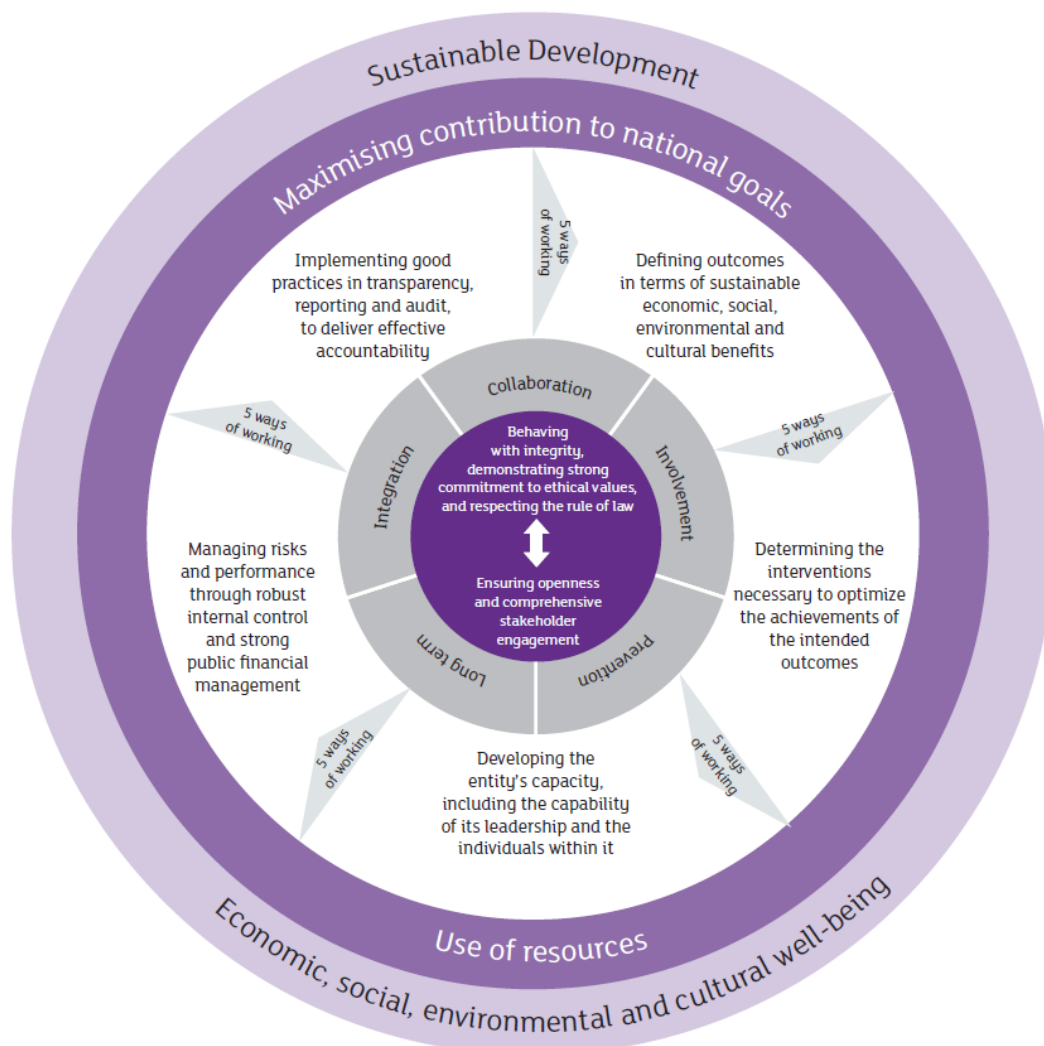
Sustainable Development

Maximising contribution to national goals

5 ways of working

Implementing good practices in transparency, reporting and audit, to deliver effective accountability

Defining outcomes in terms of sustainable economic, social, environmental and cultural benefits

5 ways of working

5 ways of working

Collaboration

Integration

Involvement

Long term

Prevention

Behaving with integrity, demonstrating strong commitment to ethical values, and respecting the rule of law

Ensuring openness and comprehensive stakeholder engagement

Managing risks and performance through robust internal control and strong public financial management

Determining the interventions necessary to optimize the achievements of the intended outcomes

5 ways of working

5 ways of working

Developing the entity's capacity, including the capability of its leadership and the individuals within it

Use of resources

Economic, social, environmental and cultural well-being